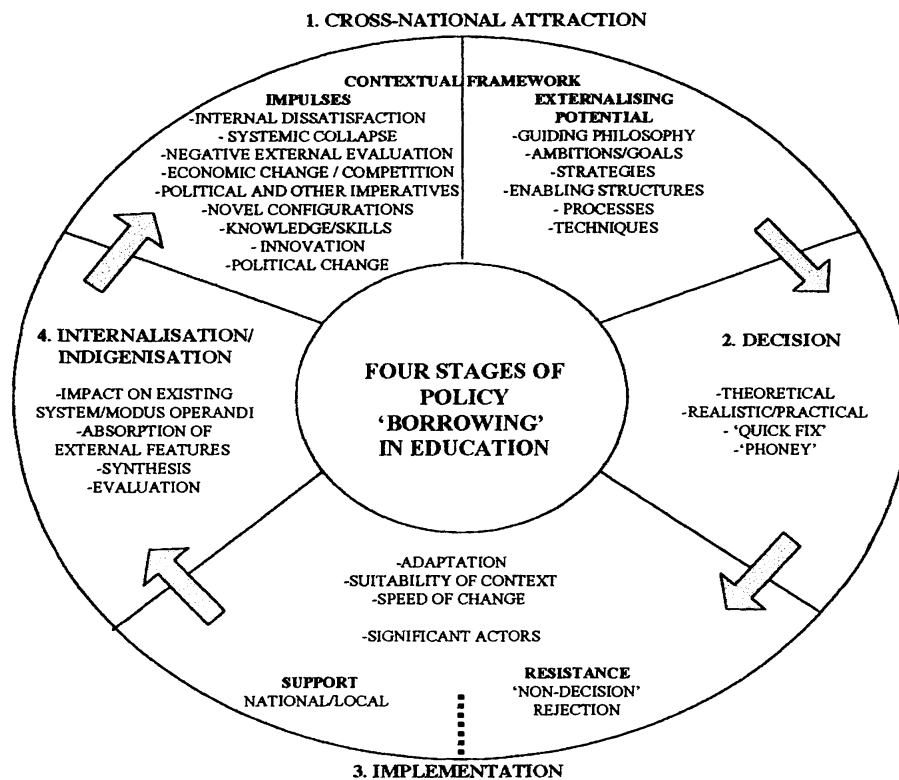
1. CROSS-NATIONAL ATTRACTION

CONTEXTUAL FRAMEWORK

IMPULSES
-INTERNAL DISSATISFACTION
- SYSTEMIC COLLAPSE
-NEGATIVE EXTERNAL EVALUATION
-ECONOMIC CHANGE / COMPETITION
-POLITICAL AND OTHER IMPERATIVES
-NOVEL CONFIGURATIONS
-KNOWLEDGE/SKILLS
- INNOVATION
-POLITICAL CHANGE

EXTERNALISING POTENTIAL
-GUIDING PHILOSOPHY
-AMBITIONS/GOALS
-STRATEGIES
-ENABLING STRUCTURES
- PROCESSES
-TECHNIQUES

4. INTERNALISATION/ INDIGENISATION

-IMPACT ON EXISTING SYSTEM/MODUS OPERANDI
-ABSORPTION OF EXTERNAL FEATURES
-SYNTHESIS
-EVALUATION

FOUR STAGES OF POLICY 'BORROWING' IN EDUCATION

2. DECISION

-THEORETICAL
-REALISTIC/PRACTICAL
- 'QUICK FIX'
-'PHONEY'

-ADAPTATION
-SUITABILITY OF CONTEXT
-SPEED OF CHANGE

-SIGNIFICANT ACTORS

SUPPORT
NATIONAL/LOCAL

RESISTANCE
'NON-DECISION'
REJECTION

3. IMPLEMENTATION